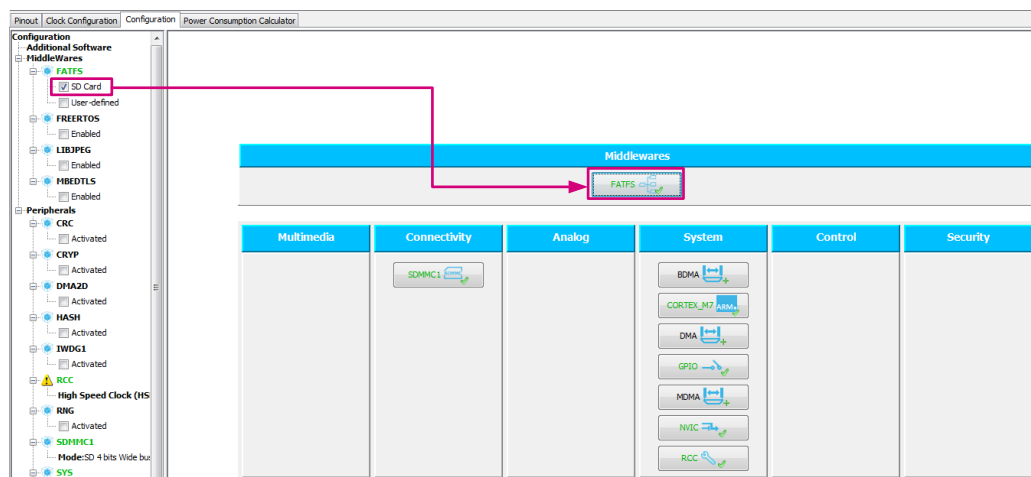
Pinout | Clock Configuration | Configuration | Power Consumption Calculator

Configuration
Additional Software
MiddleWares
FATFS
SD Card
User-defined
FREERTOS
Enabled
LIBJPEG
Enabled
MBEDTLS
Enabled
Peripherals
CRC
Activated
CRYP
Activated
DMA2D
Activated
HASH
Activated
IWDG1
Activated
RCC
High Speed Clock (HS
RNG
Activated
SDMMC1
Mode:SD 4 bits Wide bus
SYS

Middlewares
FATFS

Multimedia
Connectivity
Analog
System
Control
Security

SDMMC1

BDMA
CORTEX_M7 ARM
DMA
GPIO
MDMA
NVIC
RCC